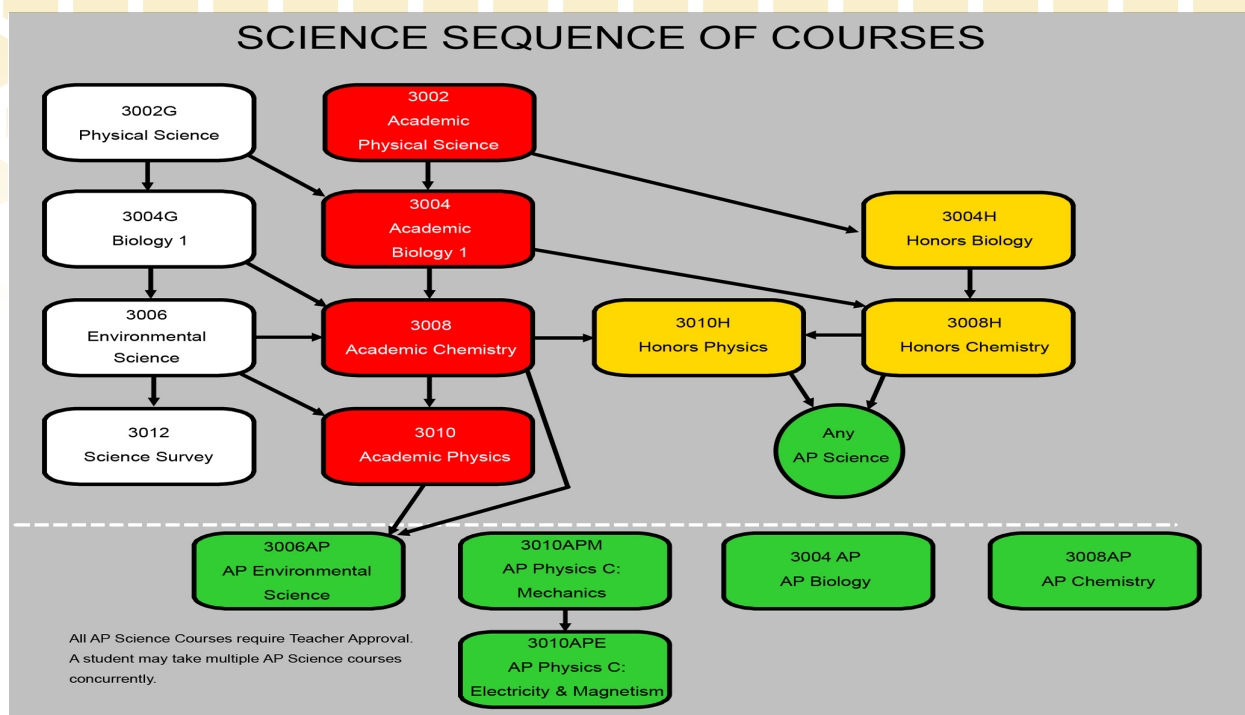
SCIENCE SEQUENCE OF COURSES

3002G
Physical Science

3002
Academic
Physical Science

3004G
Biology 1

3004
Academic
Biology 1

3004H
Honors Biology

3006
Environmental
Science

3008
Academic Chemistry

3010H
Honors Physics

3008H
Honors Chemistry

3012
Science Survey

3010
Academic Physics

Any
AP Science

3006AP
AP Environmental
Science

3010APM
AP Physics C:
Mechanics

3004 AP
AP Biology

3008AP
AP Chemistry

3010APE
AP Physics C:
Electricity & Magnetism

All AP Science Courses require Teacher Approval.
A student may take multiple AP Science courses concurrently.